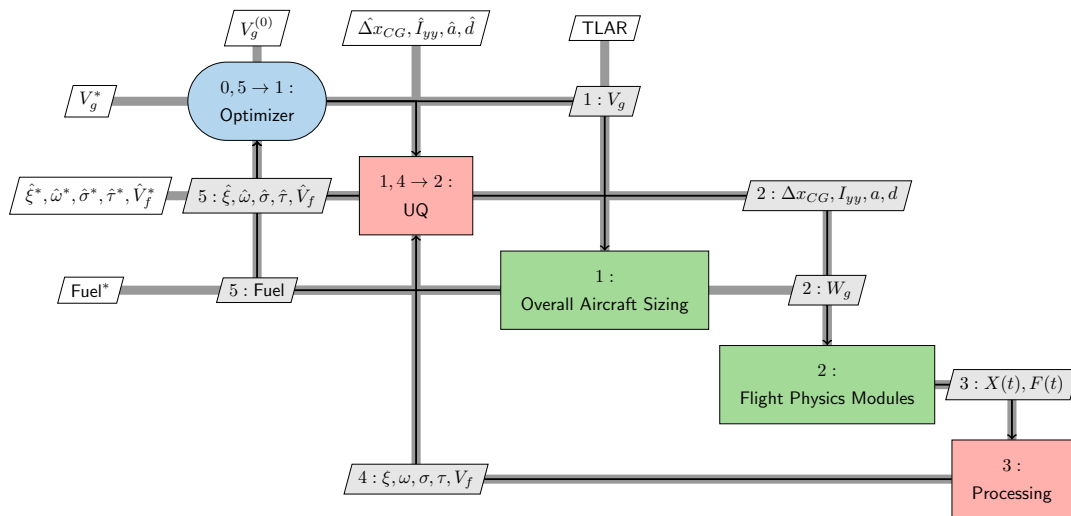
$V_g^{(0)}$

$\hat{\Delta x}_{CG}, \hat{I}_{yy}, \hat{a}, \hat{d}$

TLAR

$V_g^*$

$0, 5 \rightarrow 1:$
Optimizer

$1: V_g$

$\hat{\xi}^*, \hat{\omega}^*, \hat{\sigma}^*, \hat{\tau}^*, \hat{V}_f^*$

$5: \hat{\xi}, \hat{\omega}, \hat{\sigma}, \hat{\tau}, \hat{V}_f$

$1, 4 \rightarrow 2:$
UQ

$2: \Delta x_{CG}, I_{yy}, a, d$

Fuel*

$5:$ Fuel

$1:$
Overall Aircraft Sizing

$2: W_g$

$2:$
Flight Physics Modules

$3: X(t), F(t)$

$4: \xi, \omega, \sigma, \tau, V_f$

$3:$
Processing